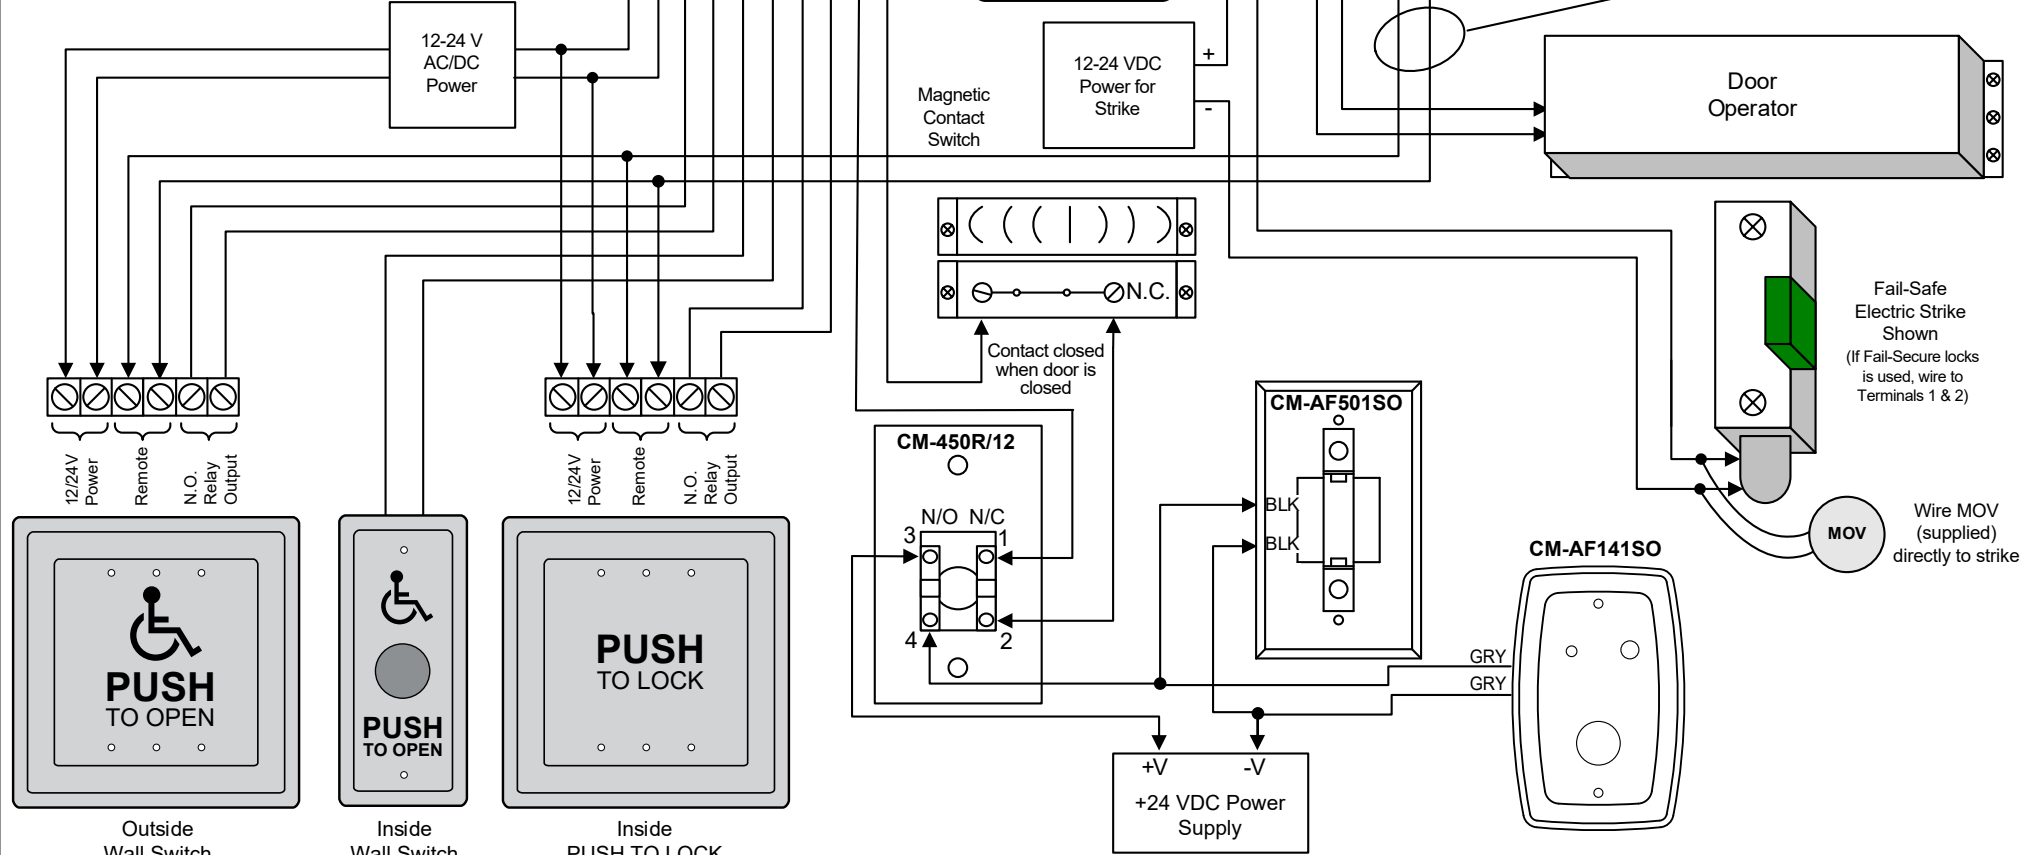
12-24 V
AC/DC
Power

12-24 VDC
Power for
Strike

+
-

Magnetic
Contact
Switch

Door
Operator

N.C.

Contact closed
when door is
closed

Fail-Safe
Electric Strike
Shown
(If Fail-Secure locks
is used, wire to
Terminals 1 & 2)

12/24V
Power

Remote

N.O.
Relay
Output

12/24V
Power

Remote

N.O.
Relay
Output

CM-450R/12

N/O N/C
3 1
4 2

CM-AF501SO

BLK
BLK

MOV

Wire MOV
(supplied)
directly to strike

CM-AF141SO

GRY
GRY

+V -V
+24 VDC Power
Supply

PUSH
TO OPEN

PUSH
TO OPEN

PUSH
TO LOCK

Outside
Wall Switch

Inside
Wall Switch

Inside
PUSH TO LOCK